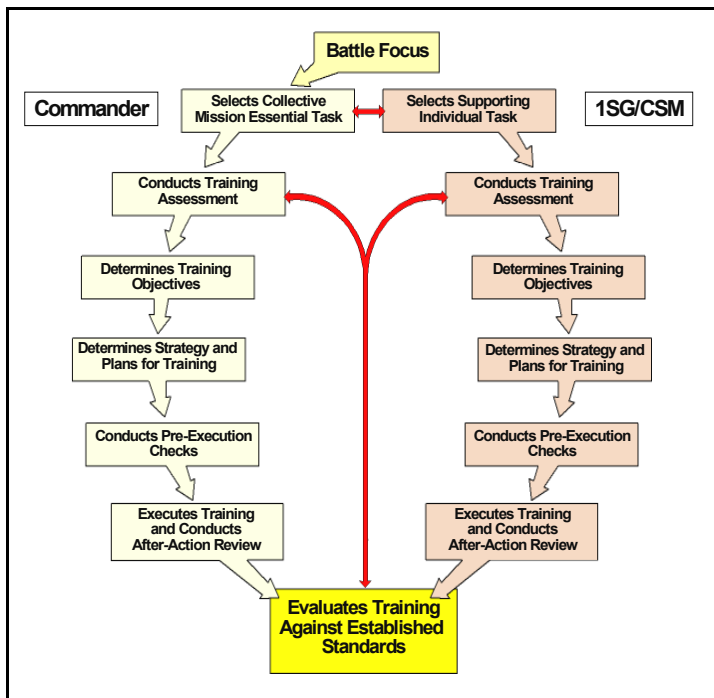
Battle Focus

Commander

Selects Collective Mission Essential Task

Selects Supporting Individual Task

1SG/CSM

Conducts Training Assessment

Conducts Training Assessment

Determines Training Objectives

Determines Training Objectives

Determines Strategy and Plans for Training

Determines Strategy and Plans for Training

Conducts Pre-Execution Checks

Conducts Pre-Execution Checks

Executes Training and Conducts After-Action Review

Executes Training and Conducts After-Action Review

Evaluates Training Against Established Standards